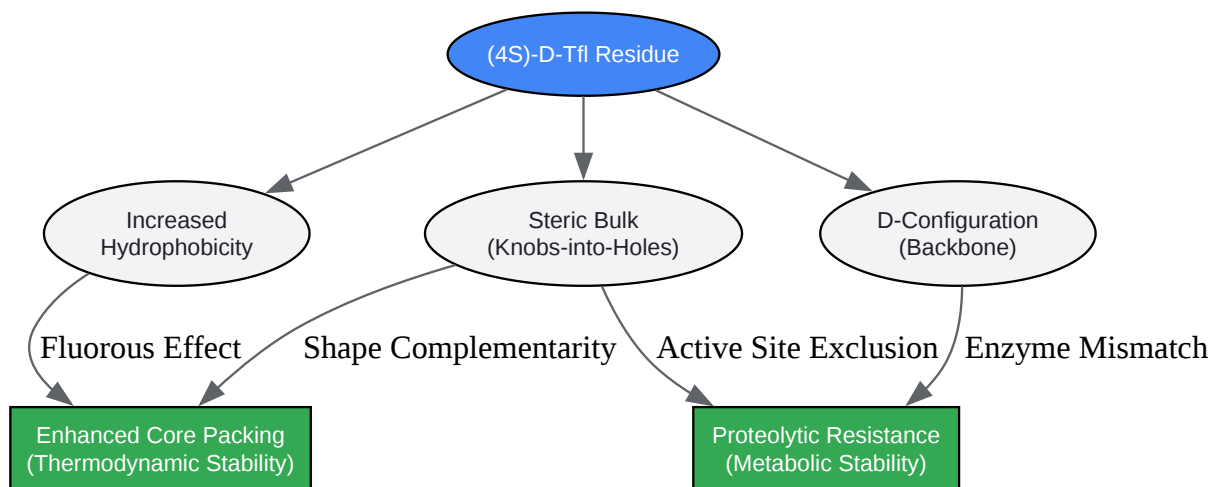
(4S)-D-Tfl Residue

Increased Hydrophobicity

Steric Bulk (Knobs-into-Holes)

D-Configuration (Backbone)

Fluorous Effect

Shape Complementarity

Active Site Exclusion

Enzyme Mismatch

Enhanced Core Packing (Thermodynamic Stability)

Proteolytic Resistance (Metabolic Stability)